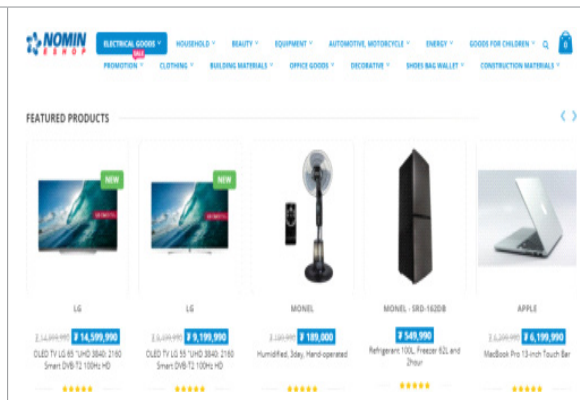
NOMIN ESHOP

ELECTRICAL GOODS HOUSEHOLD BEAUTY EQUIPMENT AUTOMOTIVE, MOTORCYCLE ENERGY GOODS FOR CHILDREN

PROMOTION CLOTHING BUILDING MATERIALS OFFICE GOODS DECORATIVE SHOES BAG WALLET CONSTRUCTION MATERIALS

0

FEATURED PRODUCTS

NEW

NEW

LG
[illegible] ₮ 14,599,990
OLED TV LG 65" UHD 3840: 2160 Smart DVB-T2 100Hz HD

LG
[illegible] ₮ 9,199,990
OLED TV LG 55" UHD 3840: 2160 Smart DVB-T2 100Hz HD

MONEL
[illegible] ₮ 189,000
Humidified, 3day, Hand-operated

MONEL - SRD-162DB
₮ 549,990
Refrigerant 100L, Freezer 62L and 2hour

APPLE
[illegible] ₮ 6,199,990
MacBook Pro 13-inch Touch Bar